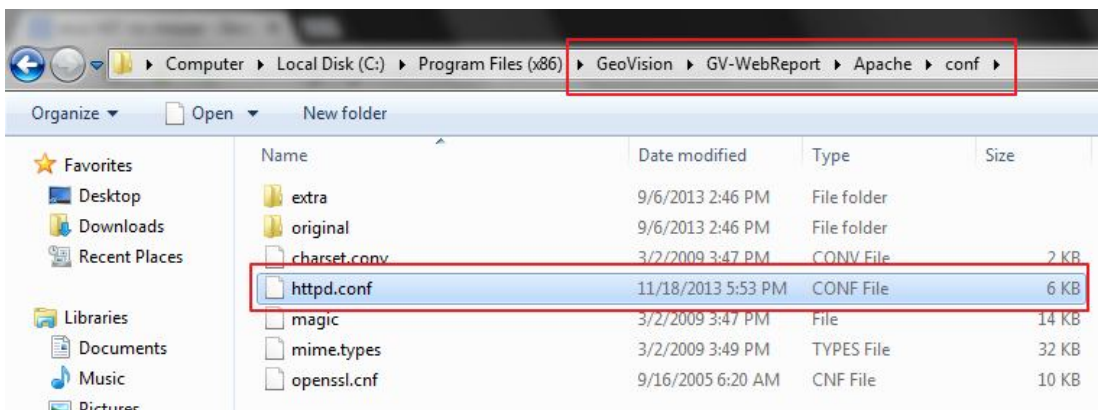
▸ Computer ▸ Local Disk (C:) ▸ Program Files (x86) ▸ GeoVision ▸ GV-WebReport ▸ Apache ▸ conf ▸

Organize ▾ Open ▾ New folder

Favorites
Desktop
Downloads
Recent Places

Libraries
Documents
Music
Pictures

| Name | Date modified | Type | Size |
|---|---|---|---|
| extra | 9/6/2013 2:46 PM | File folder | |
| original | 9/6/2013 2:46 PM | File folder | |
| charset.conv | 3/2/2009 3:47 PM | CONV File | 2 KB |
| httpd.conf | 11/18/2013 5:53 PM | CONF File | 6 KB |
| magic | 3/2/2009 3:47 PM | File | 14 KB |
| mime.types | 3/2/2009 3:49 PM | TYPES File | 32 KB |
| openssl.cnf | 9/16/2005 6:20 AM | CNF File | 10 KB |